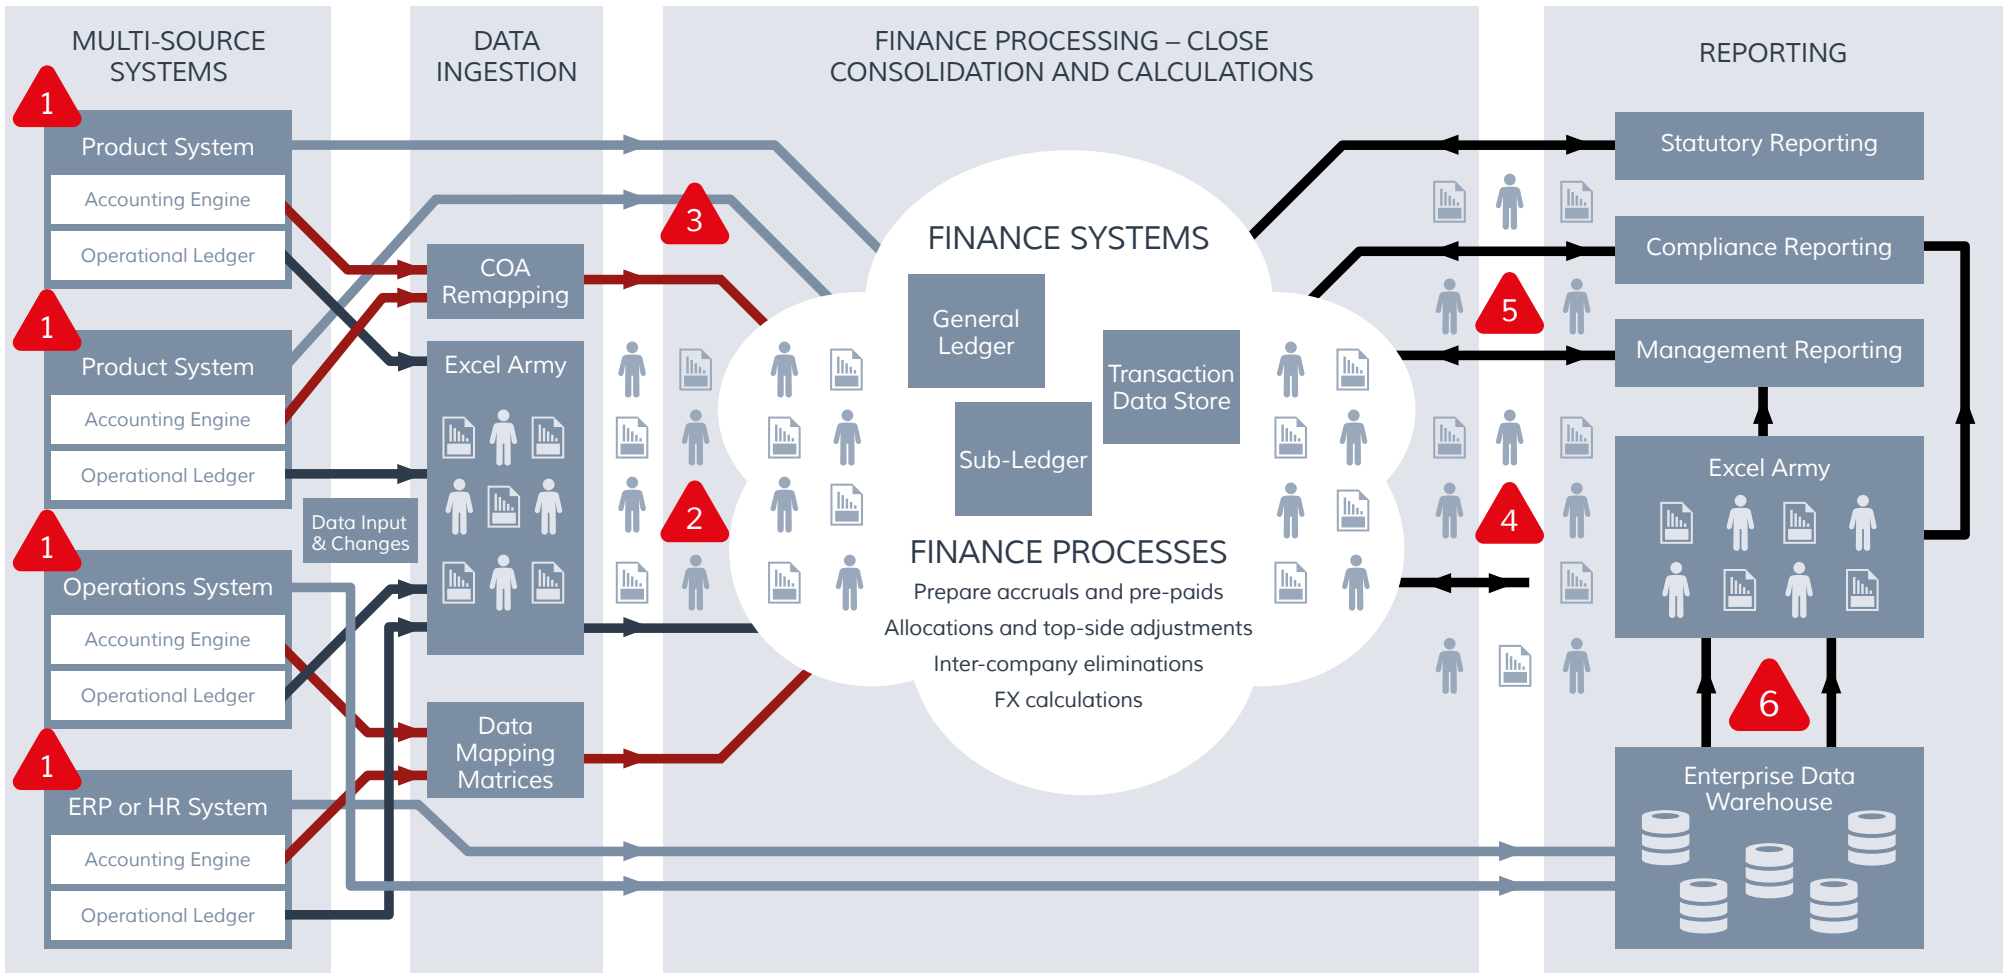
MULTI-SOURCE SYSTEMS

DATA INGESTION

FINANCE PROCESSING – CLOSE CONSOLIDATION AND CALCULATIONS

REPORTING

1

Product System

Accounting Engine

Operational Ledger

1

Product System

Accounting Engine

Operational Ledger

1

Operations System

Accounting Engine

Operational Ledger

1

ERP or HR System

Accounting Engine

Operational Ledger

COA Remapping

Excel Army

Data Input & Changes

Data Mapping Matrices

3

2

FINANCE SYSTEMS

General Ledger

Transaction Data Store

Sub-Ledger

FINANCE PROCESSES

Prepare accruals and pre-paids

Allocations and top-side adjustments

Inter-company eliminations

FX calculations

5

4

Statutory Reporting

Compliance Reporting

Management Reporting

Excel Army

6

Enterprise Data Warehouse